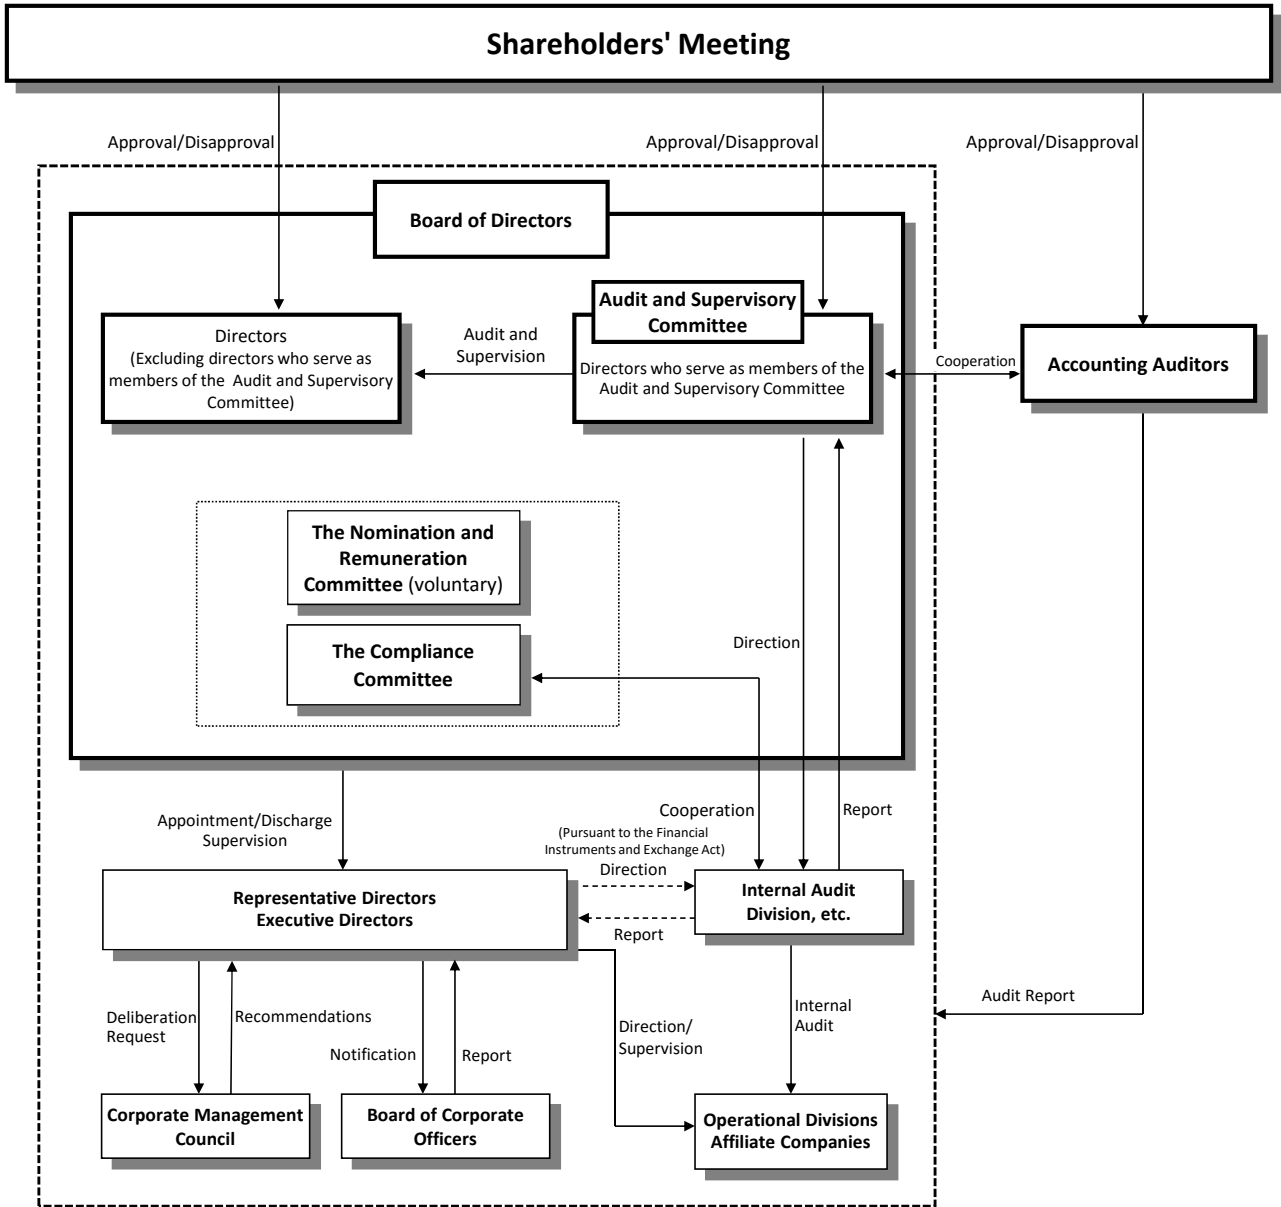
Shareholders' Meeting

Approval/Disapproval

Approval/Disapproval

Approval/Disapproval

Board of Directors

Directors
(Excluding directors who serve as members of the Audit and Supervisory Committee)

Audit and Supervision

Audit and Supervisory Committee

Directors who serve as members of the Audit and Supervisory Committee

Cooperation

Accounting Auditors

The Nomination and Remuneration Committee (voluntary)

The Compliance Committee

Direction

Appointment/Discharge Supervision

Cooperation

Report

(Pursuant to the Financial Instruments and Exchange Act)

Direction

Representative Directors Executive Directors

Report

Internal Audit Division, etc.

Deliberation Request

Recommendations

Notification

Report

Direction/ Supervision

Internal Audit

Audit Report

Corporate Management Council

Board of Corporate Officers

Operational Divisions Affiliate Companies